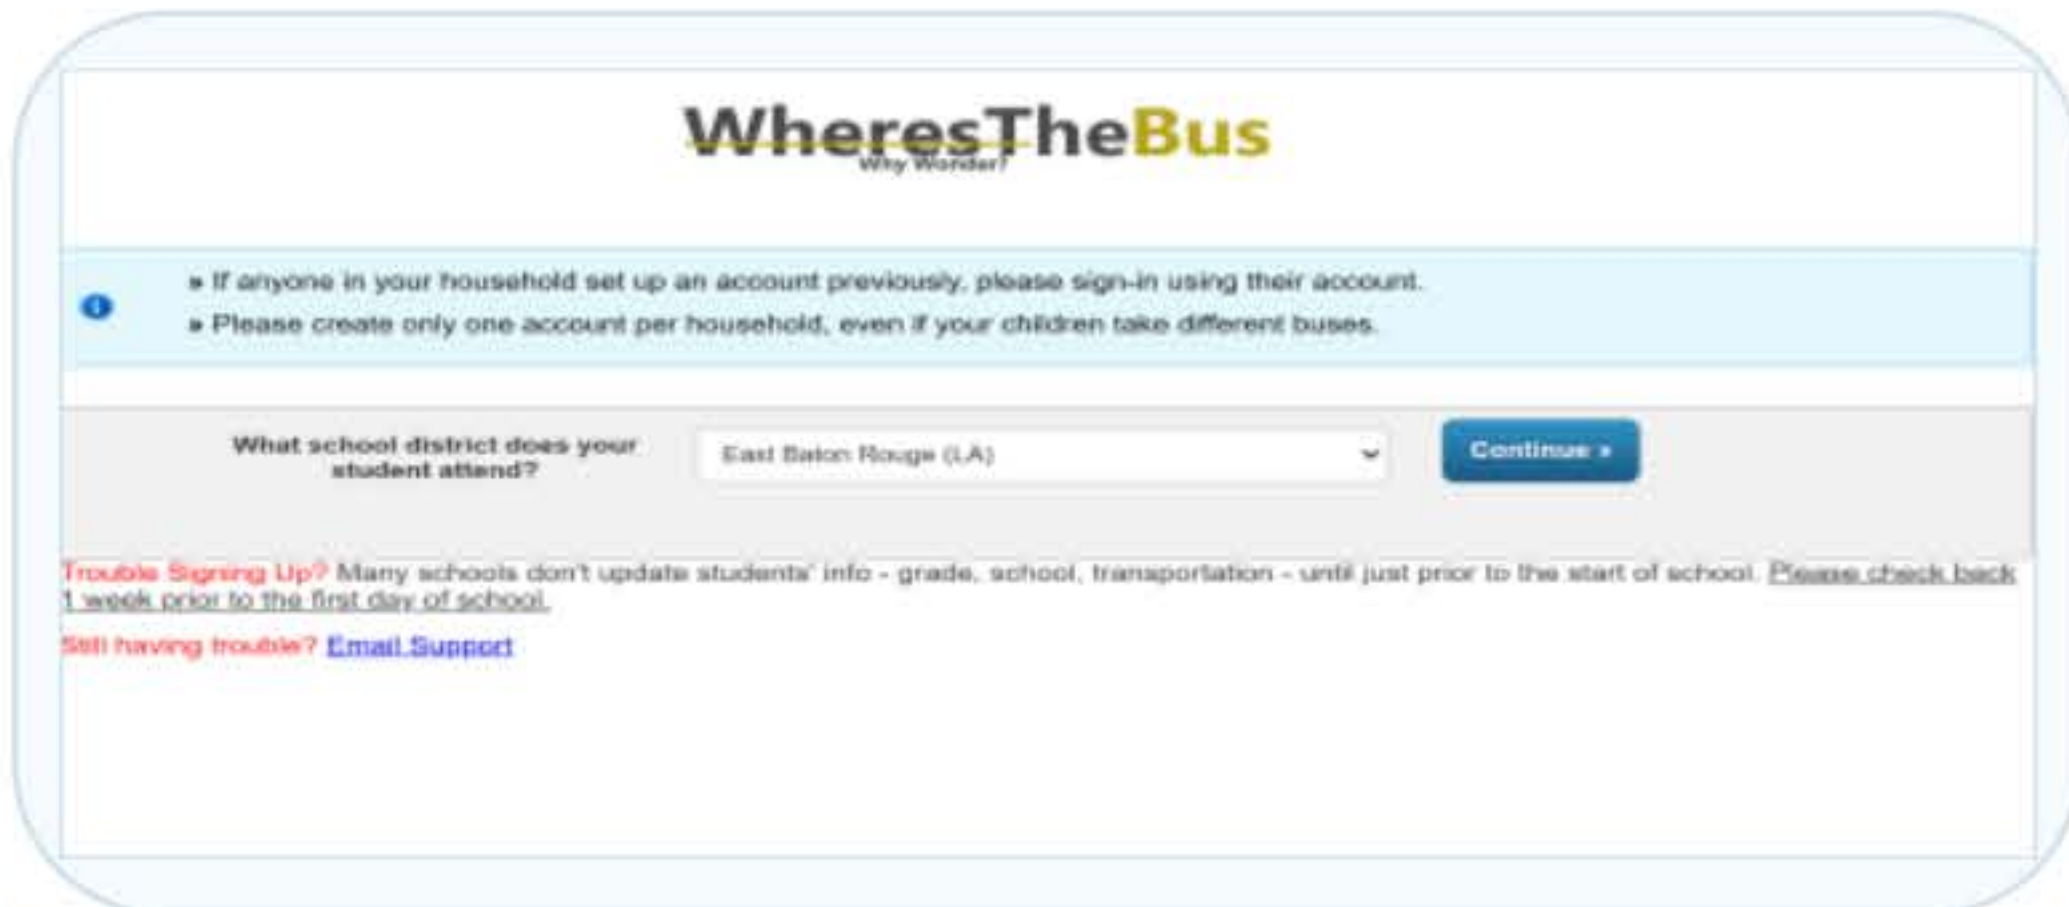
WheresTheBus
Why Wonder?

» If anyone in your household set up an account previously, please sign-in using their account.
» Please create only one account per household, even if your children take different buses.

What school district does your student attend?

East Baton Rouge (LA)

Continue »

Trouble Signing Up? Many schools don't update students' info - grade, school, transportation - until just prior to the start of school. Please check back 1 week prior to the first day of school.

Still having trouble? Email Support